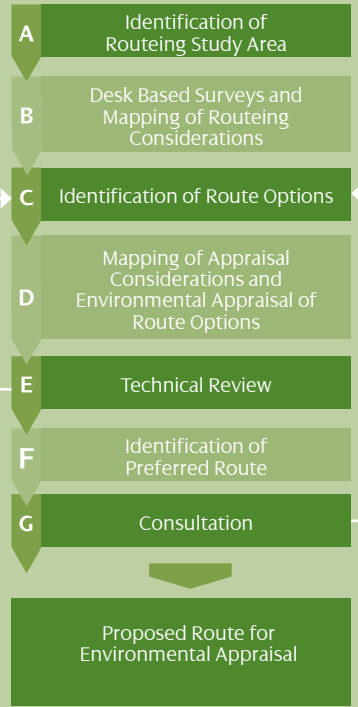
A
Identification of Routeing Study Area

B
Desk Based Surveys and Mapping of Routeing Considerations

C
Identification of Route Options

D
Mapping of Appraisal Considerations and Environmental Appraisal of Route Options

E
Technical Review

F
Identification of Preferred Route

G
Consultation

Proposed Route for Environmental Appraisal